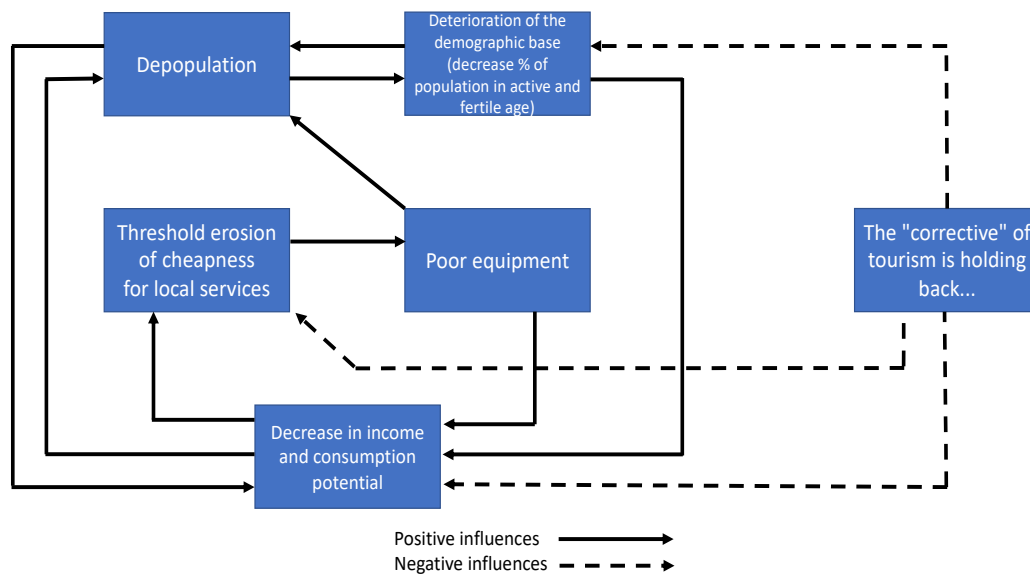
Depopulation

Deterioration of the demographic base (decrease % of population in active and fertile age)

Threshold erosion of cheapness for local services

Poor equipment

The "corrective" of tourism is holding back...

Decrease in income and consumption potential

Positive influences

Negative influences